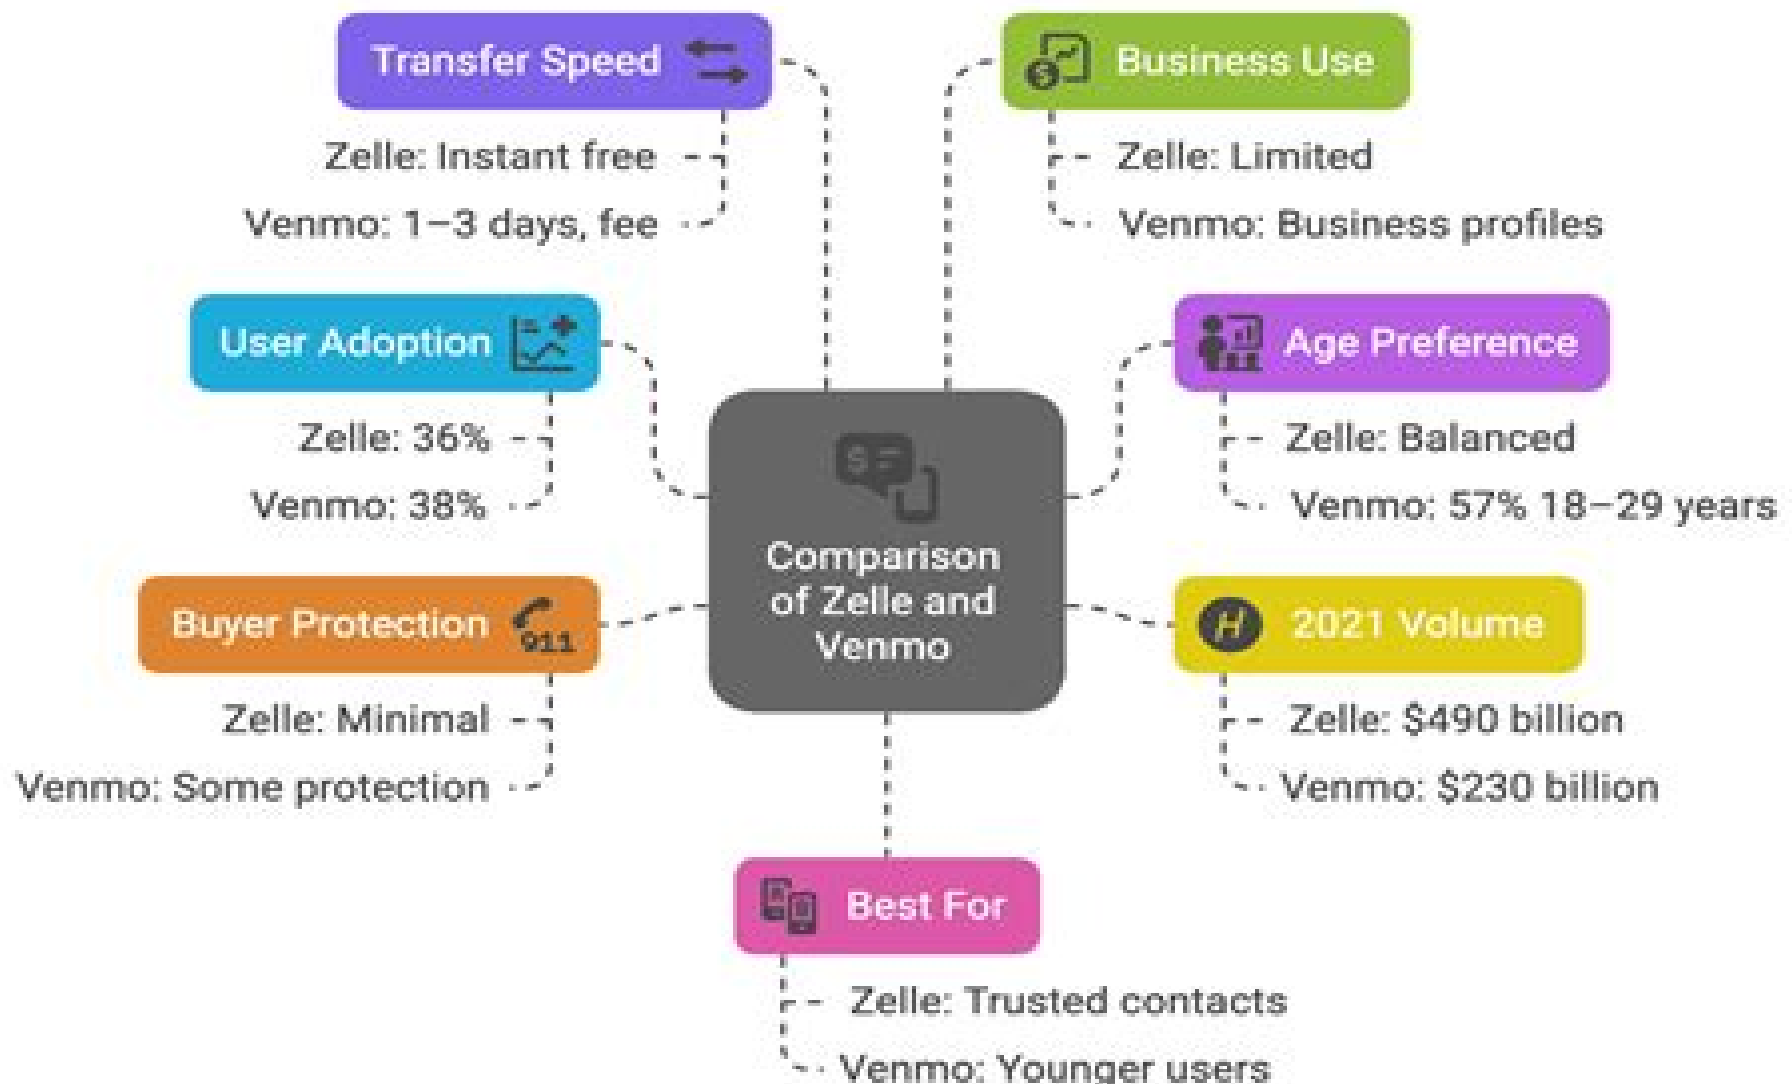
Comparison of Zelle and Venmo

Transfer Speed

Zelle: Instant free

Venmo: 1–3 days, fee

Business Use

Zelle: Limited

Venmo: Business profiles

User Adoption

Zelle: 36%

Venmo: 38%

Age Preference

Zelle: Balanced

Venmo: 57% 18–29 years

Buyer Protection

911

Zelle: Minimal

Venmo: Some protection

2021 Volume

Zelle: $490 billion

Venmo: $230 billion

Best For

Zelle: Trusted contacts

Venmo: Younger users